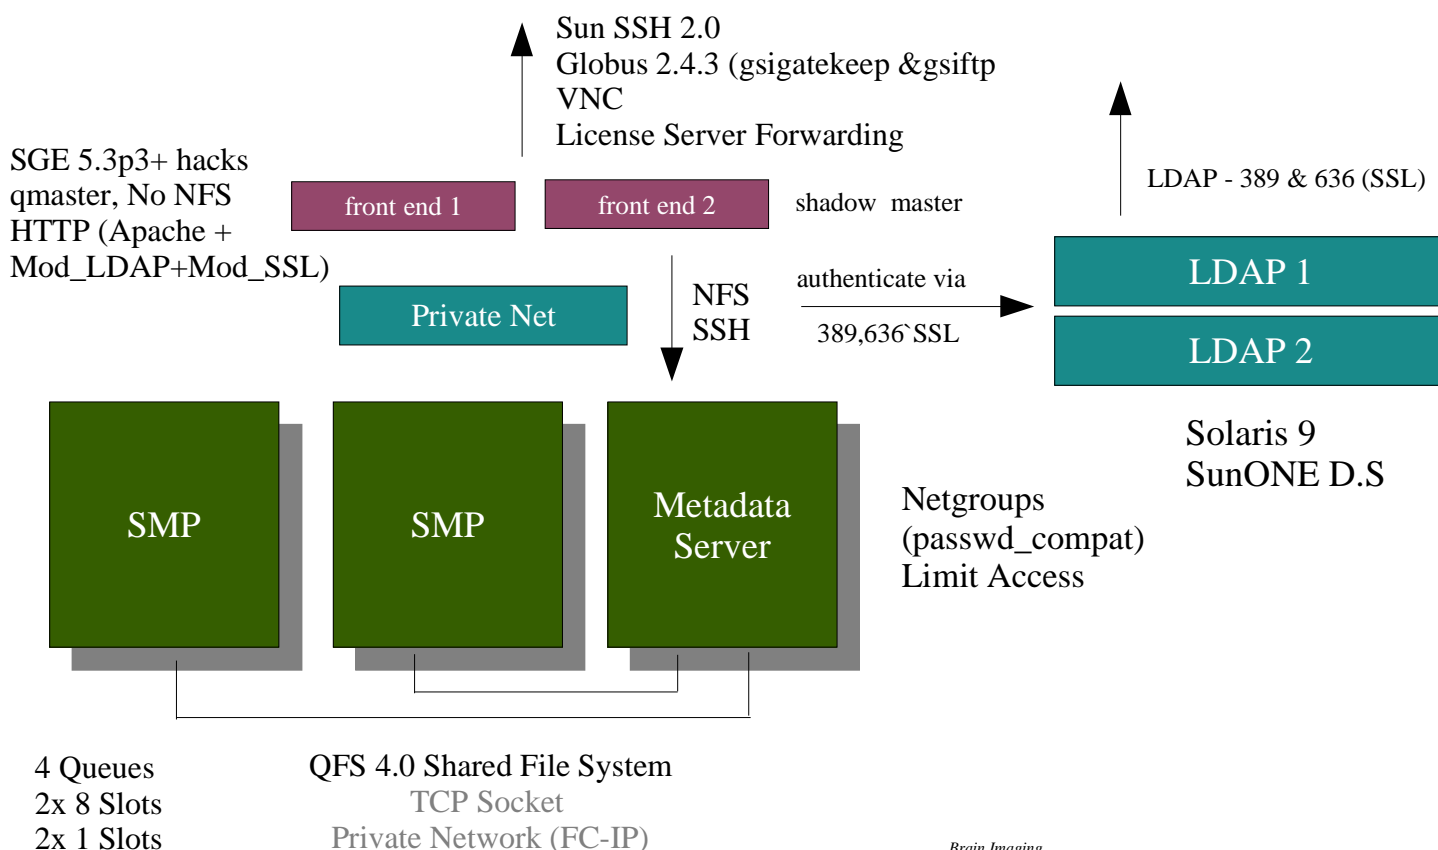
Sun SSH 2.0
Globus 2.4.3 (gsigatekeep &gsiftp
VNC
License Server Forwarding

SGE 5.3p3+ hacks
qmaster, No NFS
HTTP (Apache +
Mod_LDAP+Mod_SSL)

front end 1

front end 2

shadow master

LDAP - 389 & 636 (SSL)

Private Net

NFS
SSH

authenticate via
389,636`SSL

LDAP 1

LDAP 2

Solaris 9
SunONE D.S

SMP

SMP

Metadata Server

Netgroups
(passwd_compat)
Limit Access

4 Queues
2x 8 Slots
2x 1 Slots

QFS 4.0 Shared File System
TCP Socket
Private Network (FC-IP)

Brain Imaging